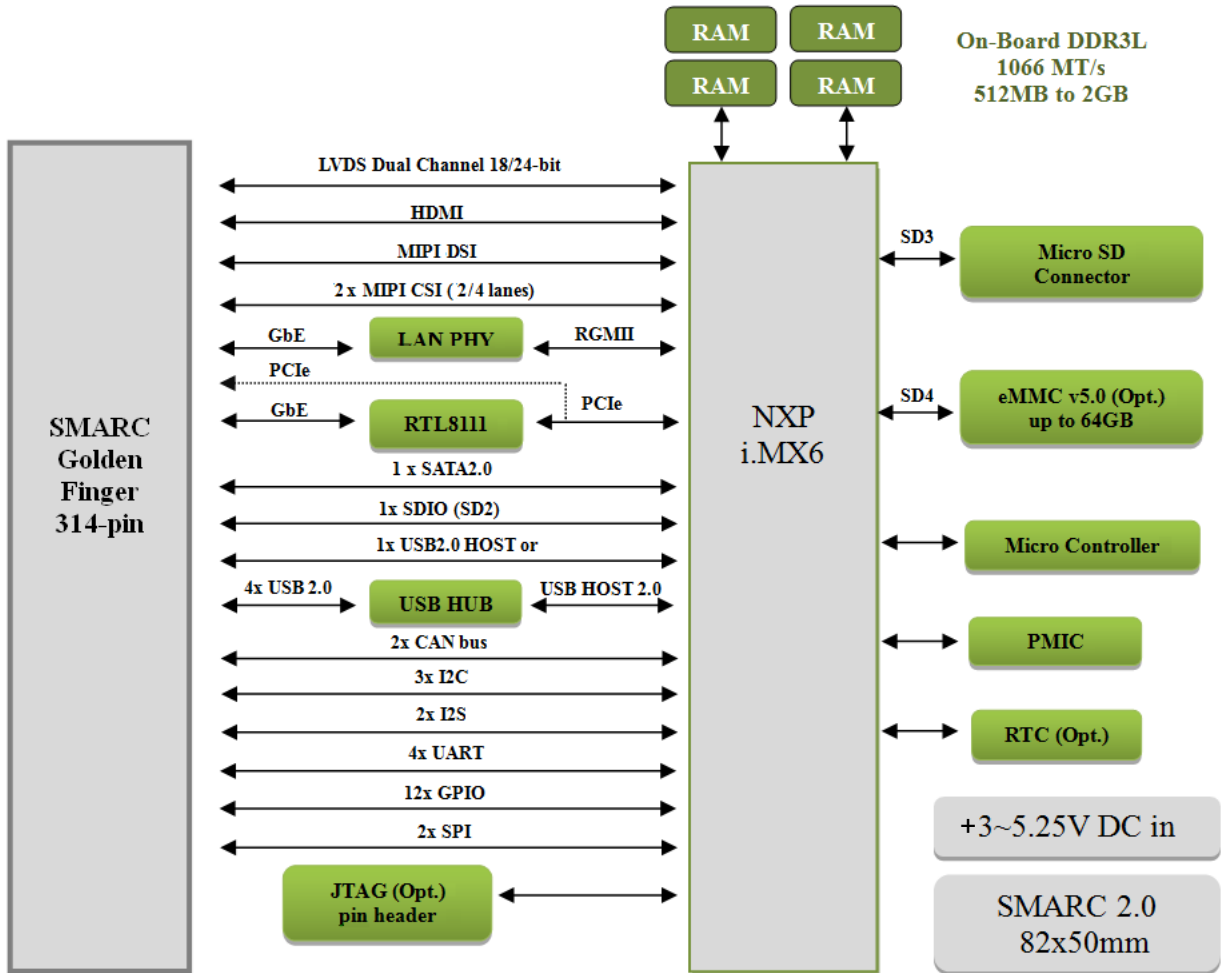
RAM
RAM
RAM
RAM

On-Board DDR3L
1066 MT/s
512MB to 2GB

SMARC
Golden
Finger
314-pin

LVDS Dual Channel 18/24-bit

HDMI

MIPI DSI

2 x MIPI CSI ( 2/4 lanes)

GbE

LAN PHY

RGMII

PCIe

GbE

RTL8111

PCIe

1 x SATA2.0

1x SDIO (SD2)

1x USB2.0 HOST or

4x USB 2.0

USB HUB

USB HOST 2.0

2x CAN bus

3x I2C

2x I2S

4x UART

12x GPIO

2x SPI

JTAG (Opt.)
pin header

NXP
i.MX6

SD3

Micro SD
Connector

SD4

eMMC v5.0 (Opt.)
up to 64GB

Micro Controller

PMIC

RTC (Opt.)

+3~5.25V DC in

SMARC 2.0
82x50mm